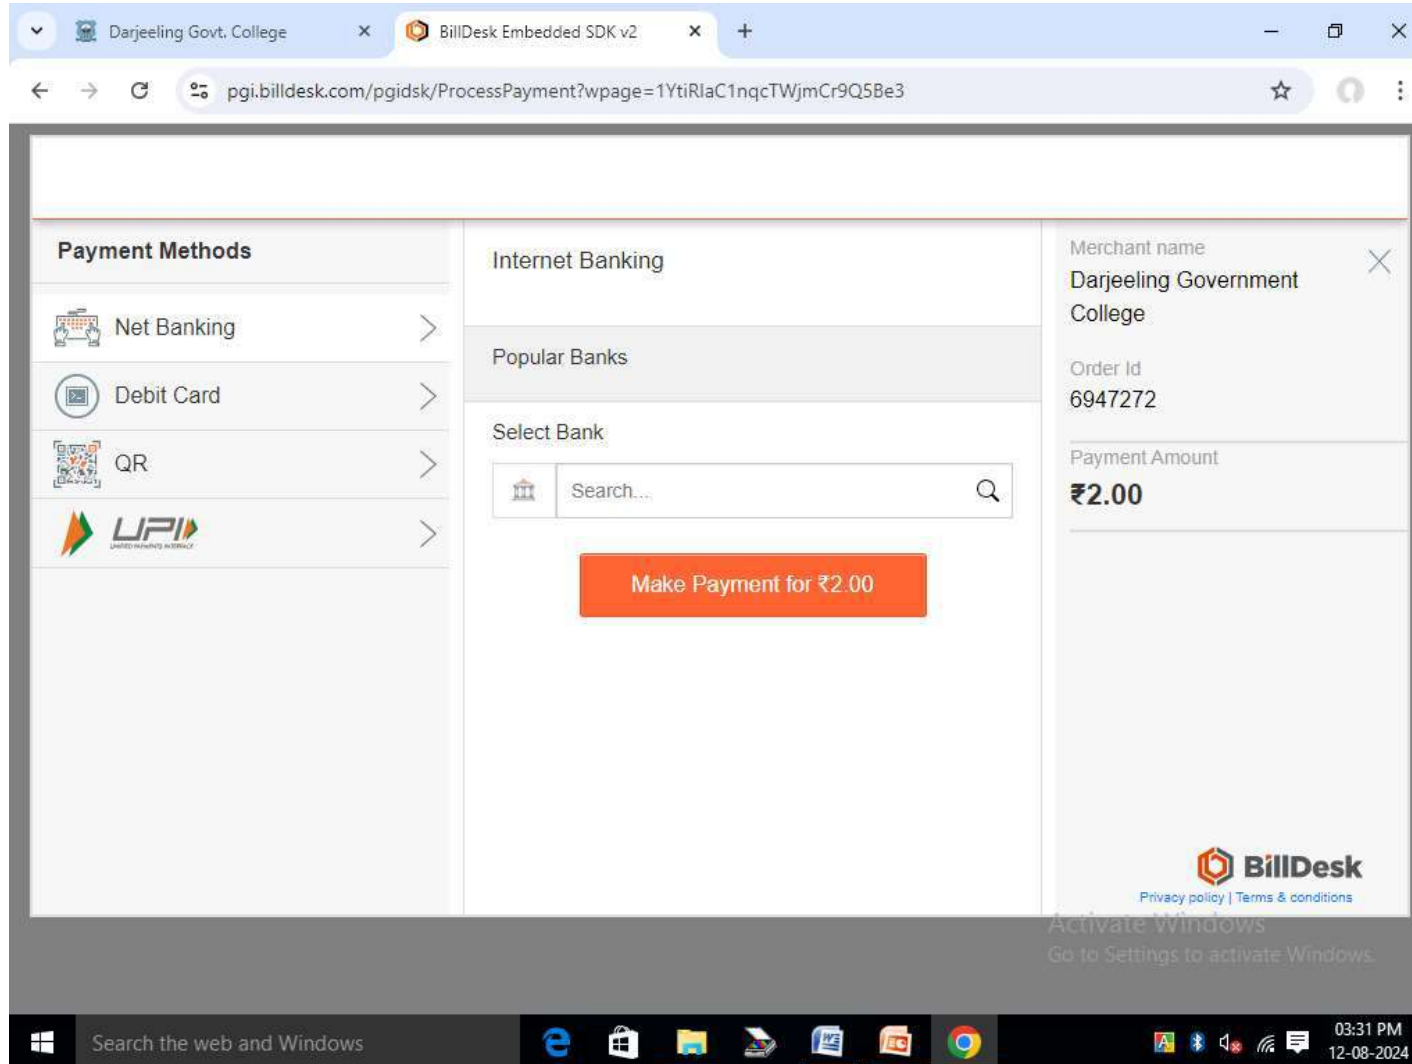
Darjeeling Govt. College
BillDesk Embedded SDK v2
pgi.billdesk.com/pgidsk/ProcessPayment?wpage=1YtiRlaC1nqcTWjmCr9Q5Be3

Payment Methods

Net Banking

Debit Card

QR

UPI

Internet Banking

Popular Banks

Select Bank

Search...

Make Payment for ₹2.00

Merchant name
Darjeeling Government College

Order Id
6947272

Payment Amount
₹2.00

BillDesk
Privacy policy | Terms & conditions

Activate Windows
Go to Settings to activate Windows.

Search the web and Windows

03:31 PM
12-08-2024